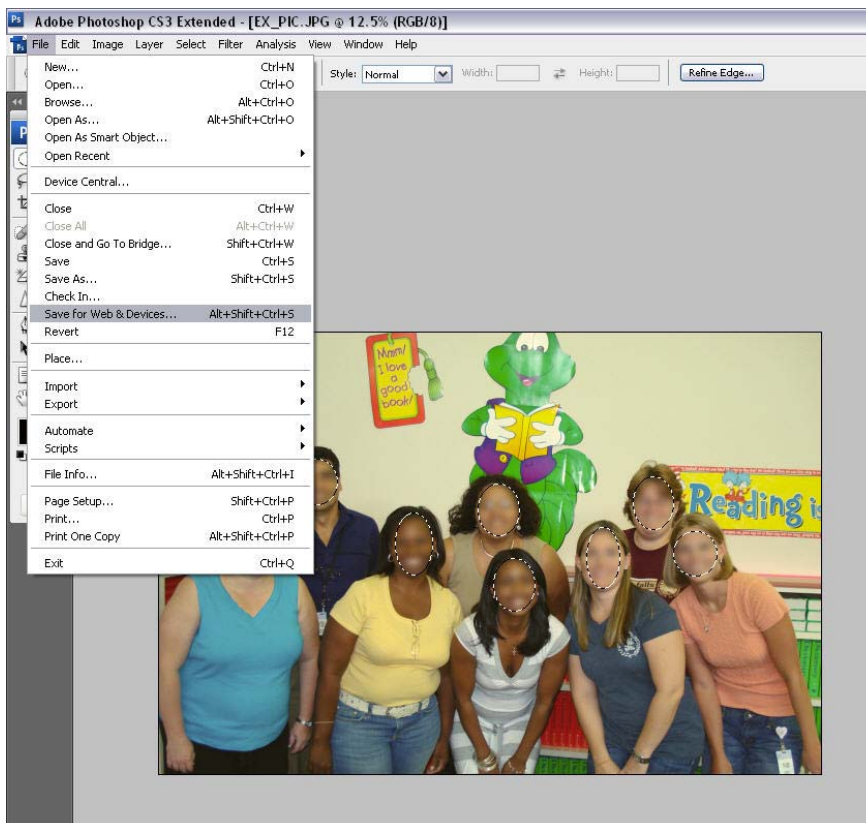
Ps Adobe Photoshop CS3 Extended - [EX_PIC.JPG @ 12.5% (RGB/8)]

File Edit Image Layer Select Filter Analysis View Window Help

Style: Normal Width: Height: Refine Edge...

New... Ctrl+N
Open... Ctrl+O
Browse... Alt+Ctrl+O
Open As... Alt+Shift+Ctrl+O
Open As Smart Object...
Open Recent

Device Central...

Close Ctrl+W
Close All Alt+Ctrl+W
Close and Go To Bridge... Shift+Ctrl+W
Save Ctrl+S
Save As... Shift+Ctrl+S
Check In...
Save for Web & Devices... Alt+Shift+Ctrl+S
Revert F12

Place...

Import
Export

Automate
Scripts

File Info... Alt+Shift+Ctrl+I

Page Setup... Shift+Ctrl+P
Print... Ctrl+P
Print One Copy Alt+Shift+Ctrl+P

Exit Ctrl+Q

Mom! I love a good book!

Reading is